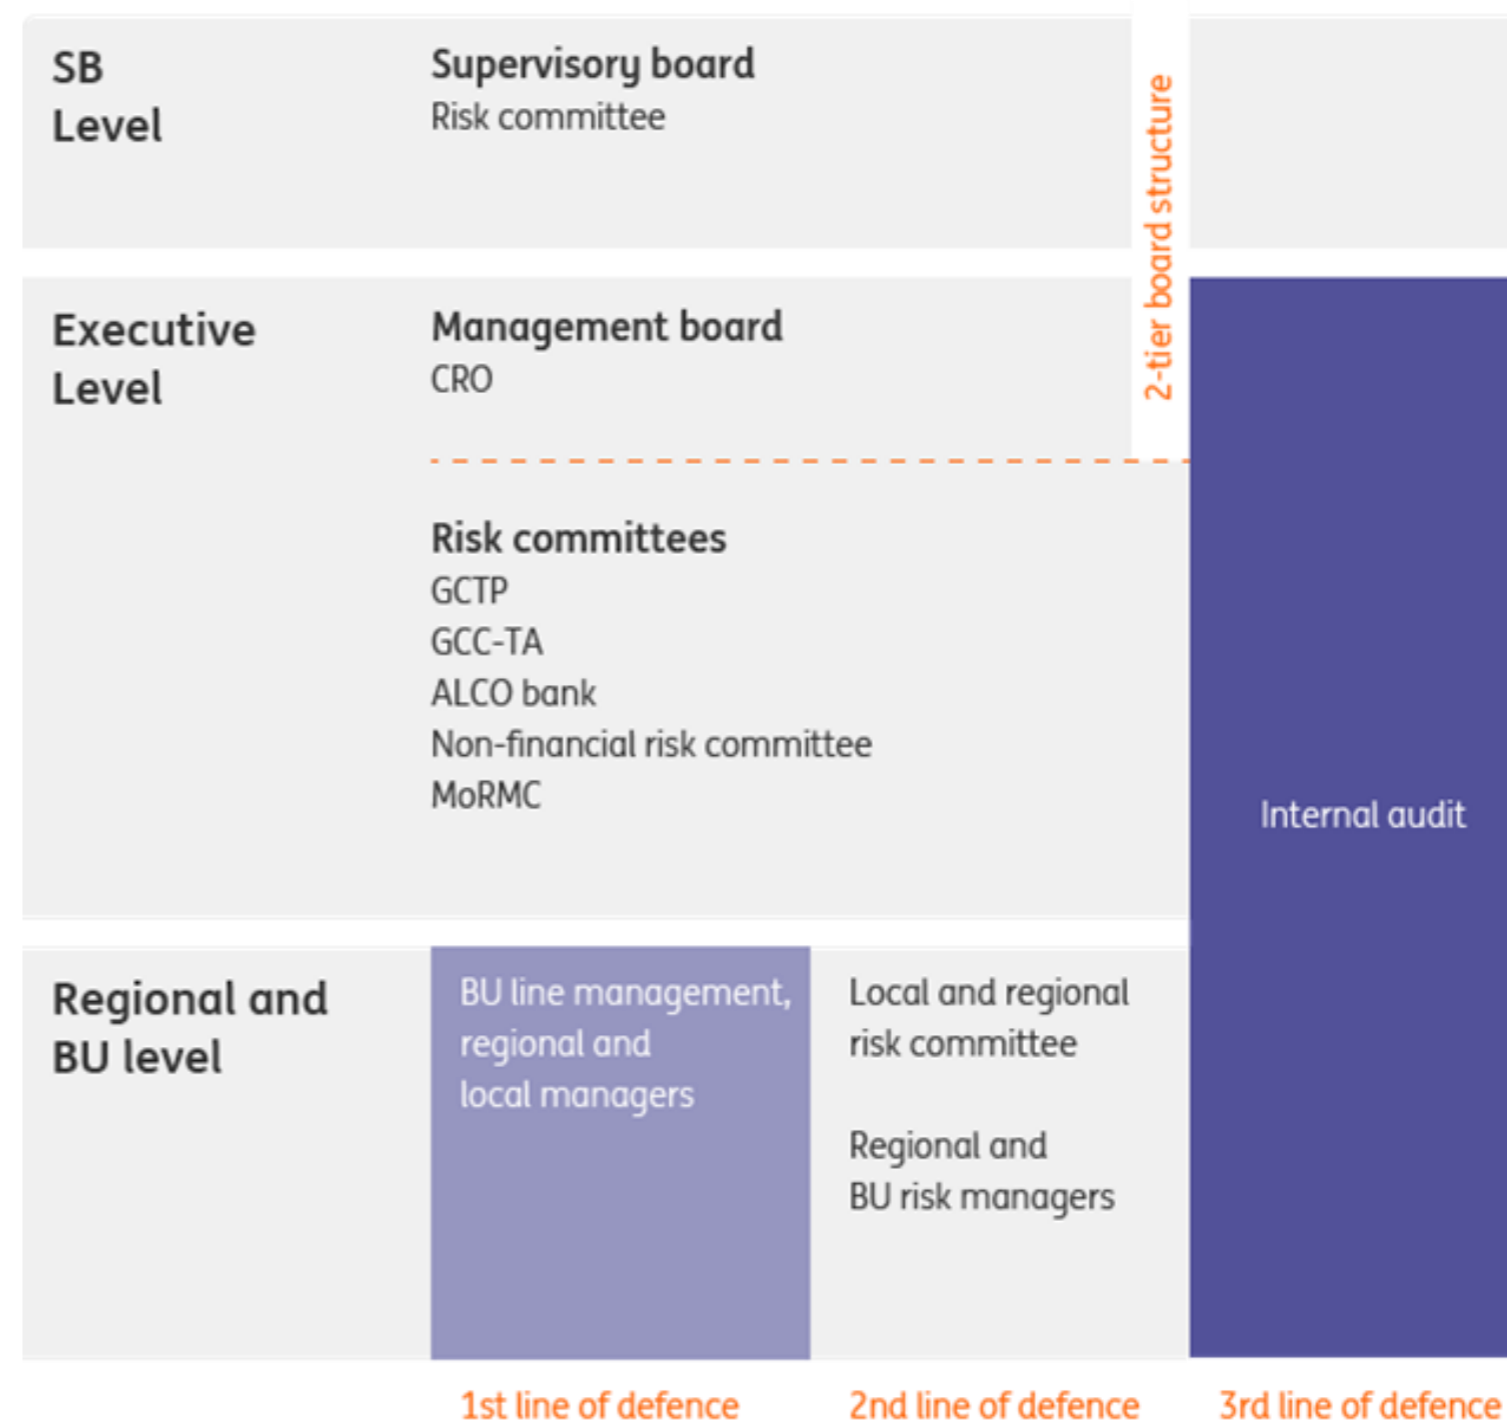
SB Level

Supervisory board
Risk committee

2-tier board structure

Executive Level

Management board
CRO

Risk committees
GCTP
GCC-TA
ALCO bank
Non-financial risk committee
MoRMC

Internal audit

Regional and BU level

BU line management, regional and local managers

Local and regional risk committee

Regional and BU risk managers

1st line of defence

2nd line of defence

3rd line of defence